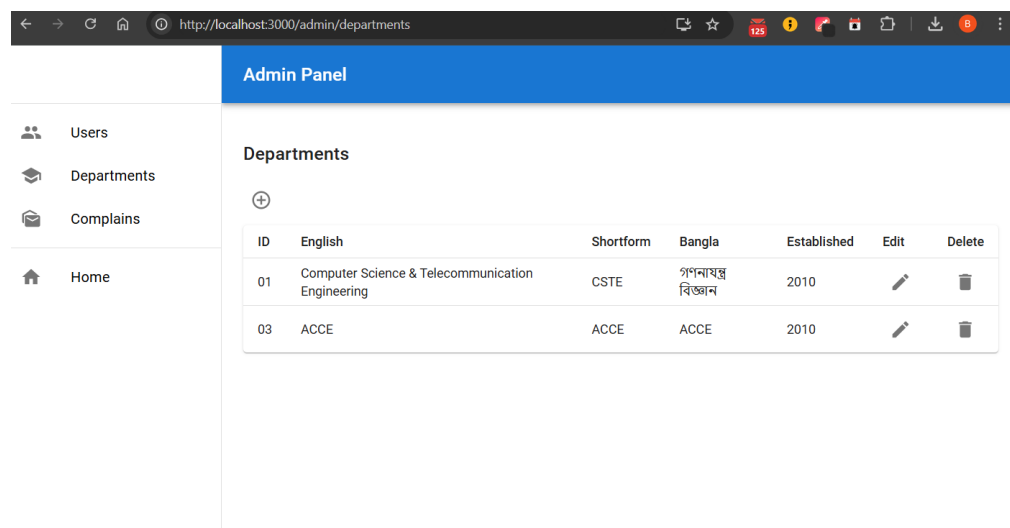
http://localhost:3000/admin/departments

125

B

Admin Panel

Users

Departments

Complains

Home

Departments

| ID | English | Shortform | Bangla | Established | Edit | Delete |
|---|---|---|---|---|---|---|
| 01 | Computer Science & Telecommunication Engineering | CSTE | গণনাযন্ত্র বিজ্ঞান | 2010 | | |
| 03 | ACCE | ACCE | ACCE | 2010 | | |